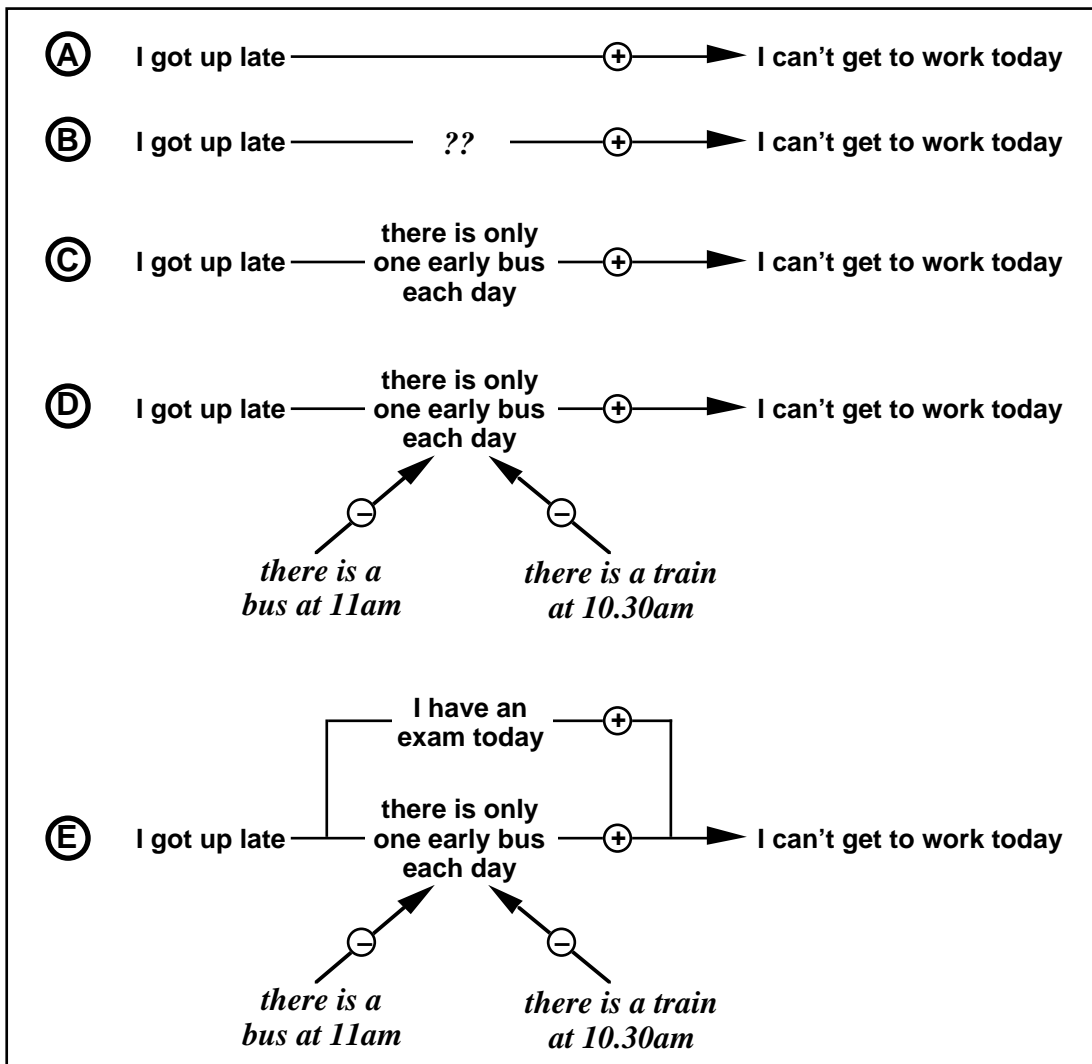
A I got up late + I can't get to work today

B I got up late ?? + I can't get to work today

C I got up late there is only one early bus each day + I can't get to work today

D I got up late there is only one early bus each day + I can't get to work today

− −

*there is a bus at 11am* *there is a train at 10.30am*

I have an exam today +

E I got up late there is only one early bus each day + I can't get to work today

− −

*there is a bus at 11am* *there is a train at 10.30am*